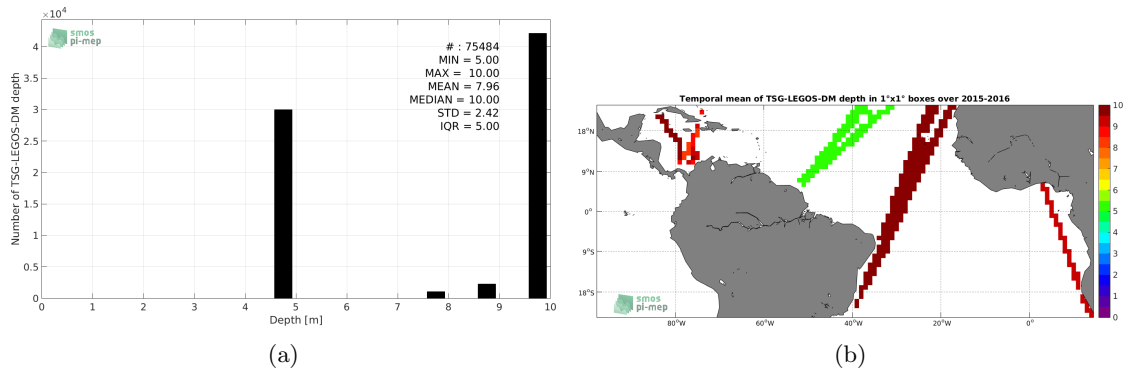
$\times 10^4$

smos pi-mep

# : 75484
MIN = 5.00
MAX = 10.00
MEAN = 7.96
MEDIAN = 10.00
STD = 2.42
IQR = 5.00

Number of TSG-LEGOS-DM depth

4
3.5
3
2.5
2
1.5
1
0.5
0

0 1 2 3 4 5 6 7 8 9 10

Depth [m]

(a)

Temporal mean of TSG-LEGOS-DM depth in 1°x1° boxes over 2015-2016

18°N
9°N
0°
9°S
18°S

80°W 60°W 40°W 20°W 0°

10
9
8
7
6
5
4
3
2
1
0

smos pi-mep

(b)